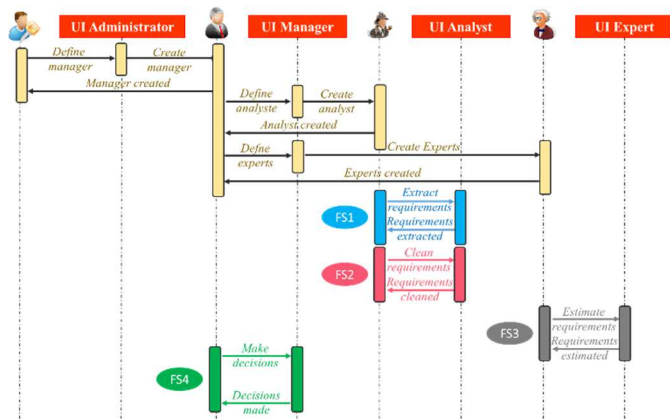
UI Administrator

UI Manager

UI Analyst

UI Expert

Define manager

Create manager

Manager created

Define analyste

Create analyst

Analyst created

Defne experts

Create Experts

Experts created

Extract requirements

Requirements extracted

FS1

Clean requirements

Requirements cleaned

FS2

Estimate requirements

Requirements estimated

FS3

Make decisions

FS4

Decisions made